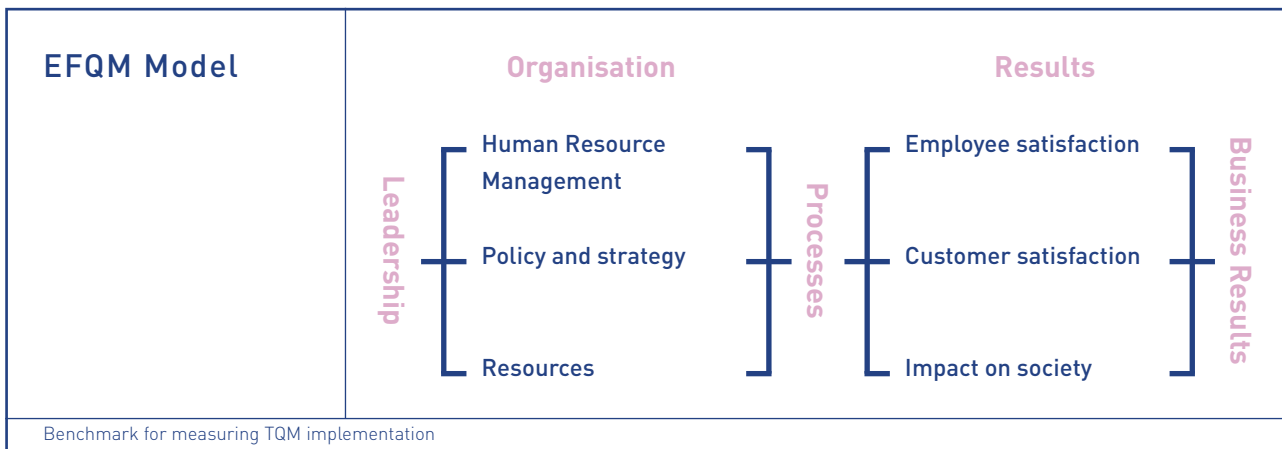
EFQM Model

Organisation

Results

Leadership

Human Resource Management

Policy and strategy

Resources

Processes

Employee satisfaction

Customer satisfaction

Impact on society

Business Results

Benchmark for measuring TQM implementation